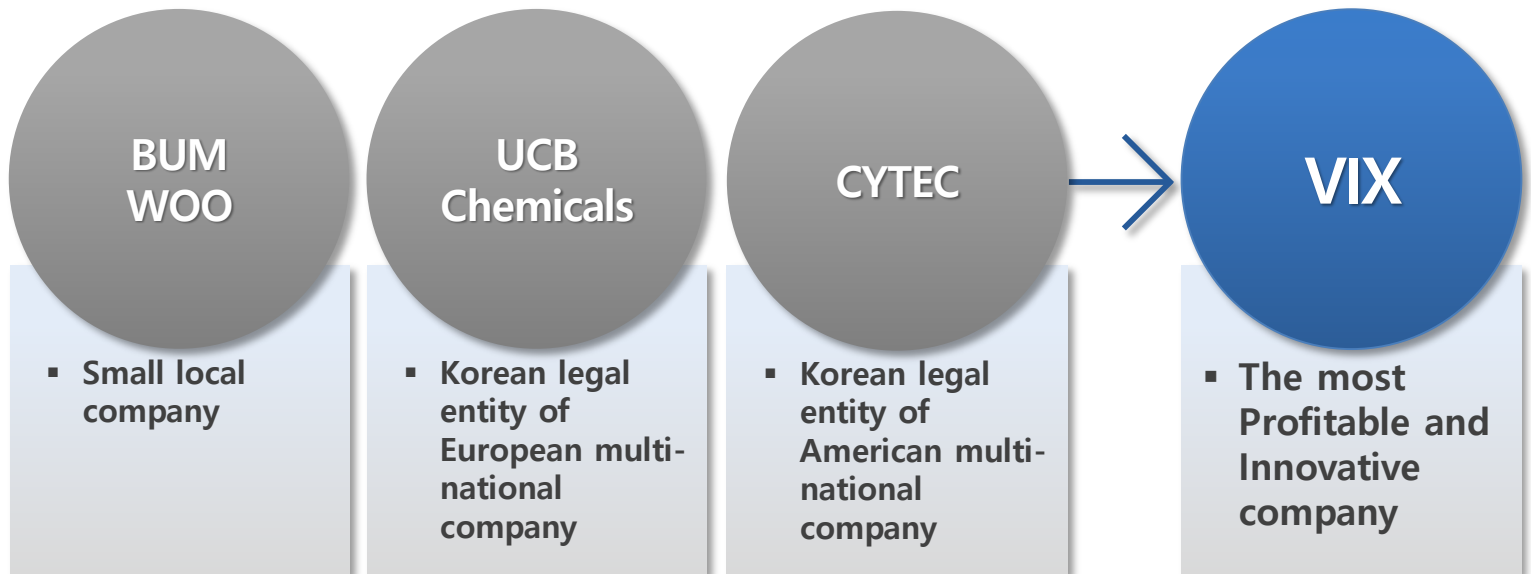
BUM WOO

UCB Chemicals

CYTEC

VIX

▪ Small local company

▪ Korean legal entity of European multinational company

▪ Korean legal entity of American multinational company

▪ The most Profitable and Innovative company